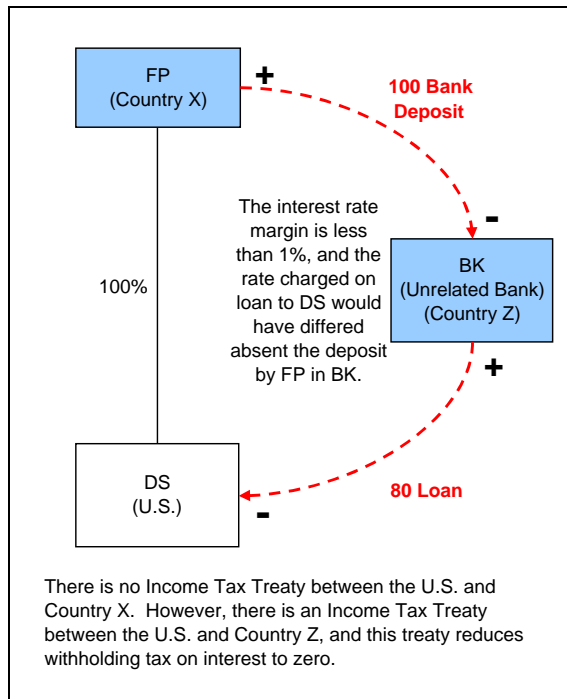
FP
(Country X)

+

100 Bank Deposit

The interest rate margin is less than 1%, and the rate charged on loan to DS would have differed absent the deposit by FP in BK.

-

100%

BK
(Unrelated Bank)
(Country Z)

+

DS
(U.S.)

80 Loan

-

There is no Income Tax Treaty between the U.S. and Country X. However, there is an Income Tax Treaty between the U.S. and Country Z, and this treaty reduces withholding tax on interest to zero.